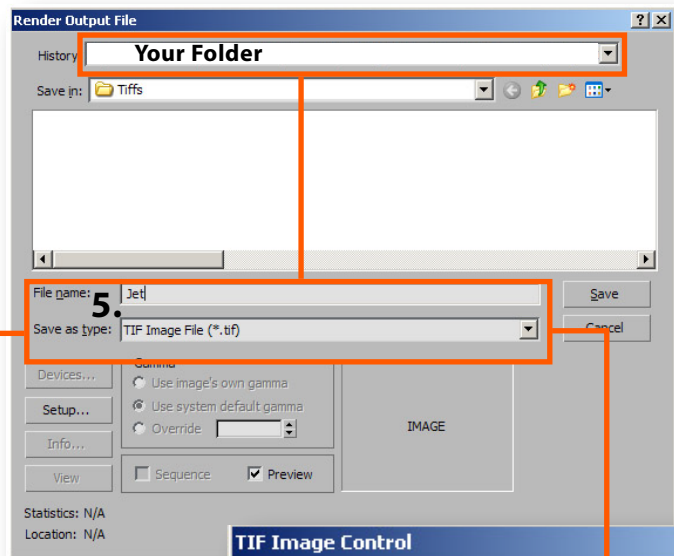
Render Output File

History Your Folder

Save in: Tiffs

File name: Jet

5.

Save as type: TIF Image File (*.tif)

Save

Cancel

Devices...

Setup...

Info...

View

Gamma

Use image's own gamma

Use system default gamma

Override

Sequence

Preview

IMAGE

Statistics: N/A

Location: N/A

TIF Image Control